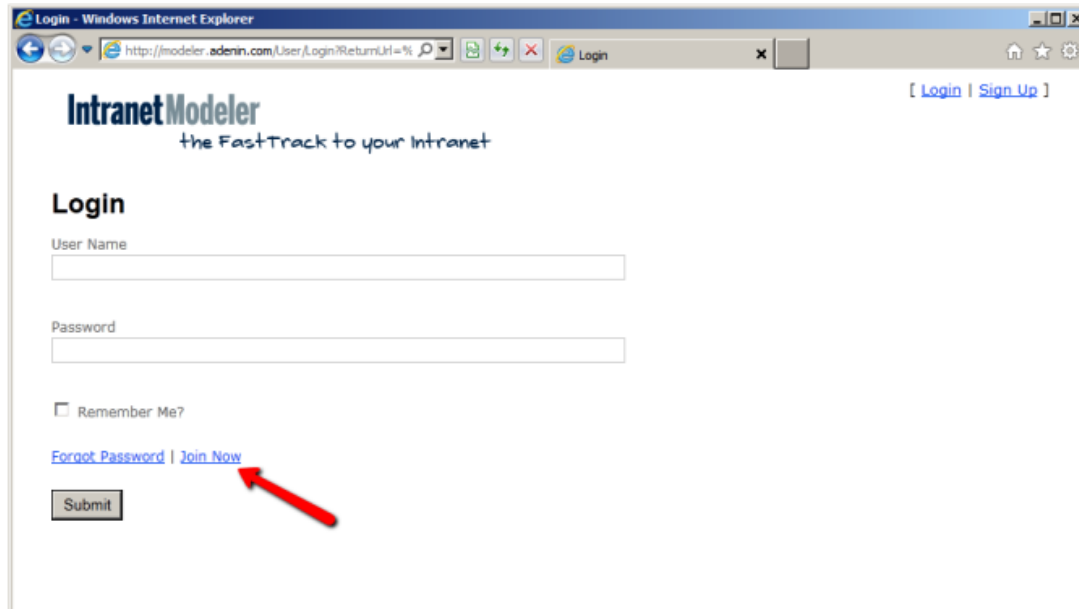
Login - Windows Internet Explorer

http://modeler.adenin.com/User/Login?ReturnUrl=%

Login

[ Login | Sign Up ]

IntranetModeler
the FastTrack to your Intranet

Login

User Name

Password

Remember Me?

Forgot Password | Join Now

Submit